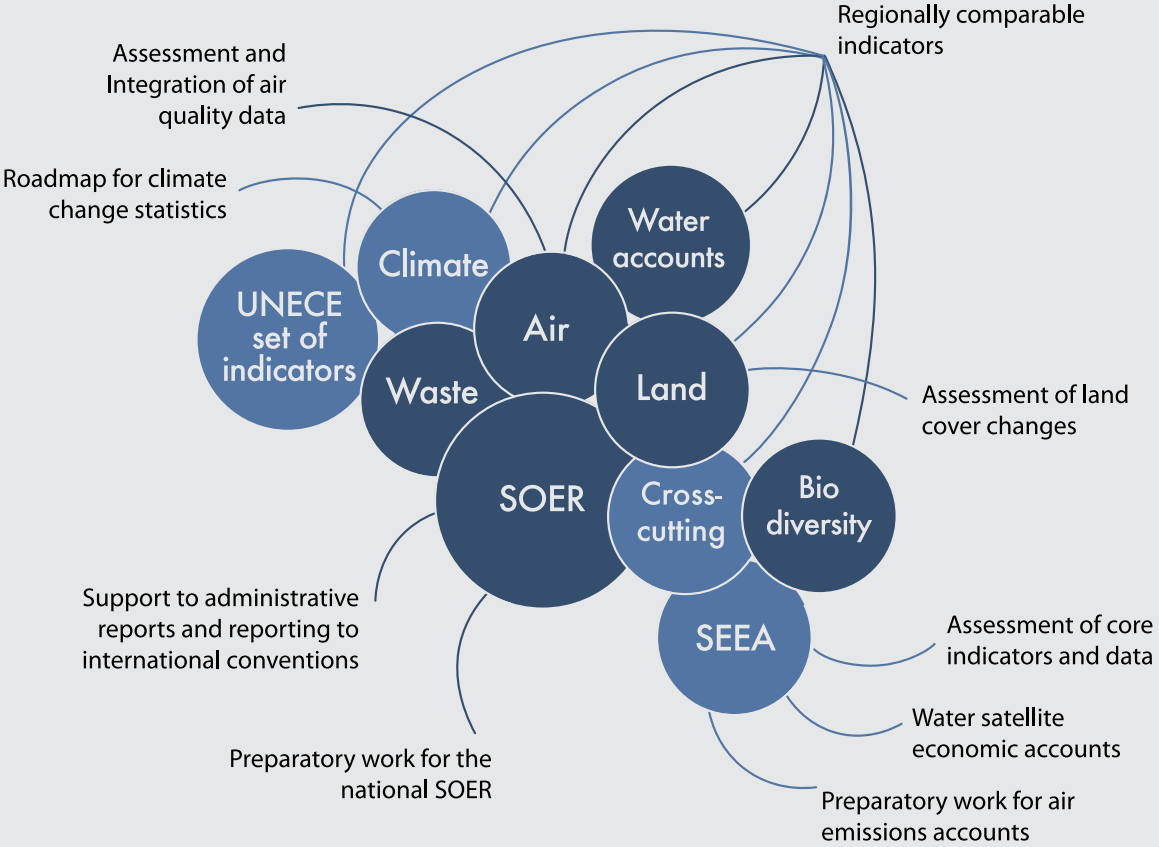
Regionally comparable indicators

Assessment and Integration of air quality data

Roadmap for climate change statistics

Water accounts

Climate

UNECE set of indicators

Air

Land

Waste

Assessment of land cover changes

SOER

Cross-cutting

Bio diversity

SEEA

Assessment of core indicators and data

Support to administrative reports and reporting to international conventions

Water satellite economic accounts

Preparatory work for the national SOER

Preparatory work for air emissions accounts